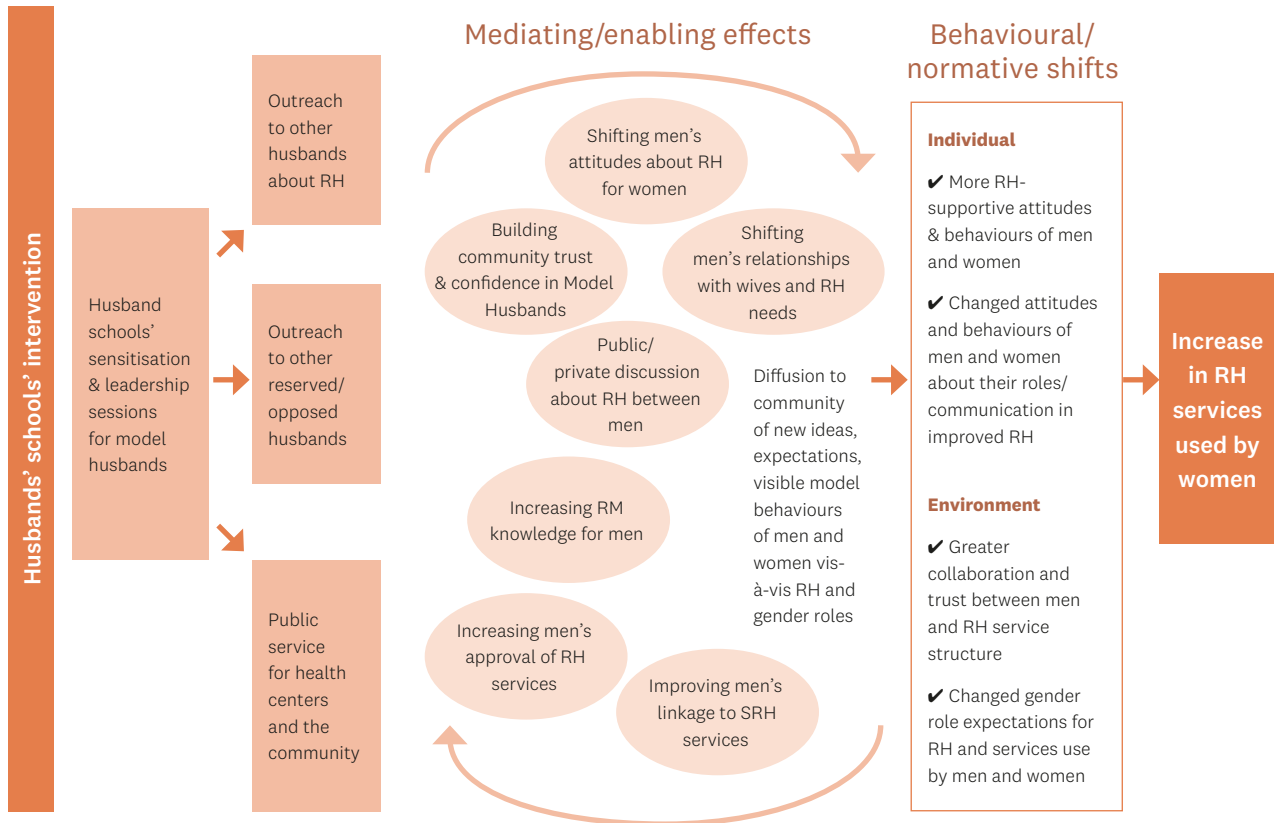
Husbands' schools' intervention

Husband schools' sensitisation & leadership sessions for model husbands

Outreach to other husbands about RH

Outreach to other reserved/ opposed husbands

Public service for health centers and the community

Mediating/enabling effects

Shifting men's attitudes about RH for women

Building community trust & confidence in Model Husbands

Shifting men's relationships with wives and RH needs

Public/ private discussion about RH between men

Increasing RM knowledge for men

Increasing men's approval of RH services

Improving men's linkage to SRH services

Diffusion to community of new ideas, expectations, visible model behaviours of men and women vis-à-vis RH and gender roles

Behavioural/ normative shifts

Individual

✔ More RH-supportive attitudes & behaviours of men and women

✔ Changed attitudes and behaviours of men and women about their roles/ communication in improved RH

Environment

✔ Greater collaboration and trust between men and RH service structure

✔ Changed gender role expectations for RH and services use by men and women

Increase in RH services used by women